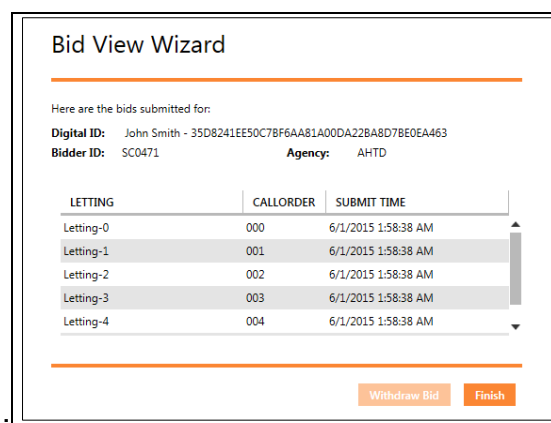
Bid View Wizard

Here are the bids submitted for:

**Digital ID:** John Smith - 35D8241EE50C7BF6AA81A00DA22BA8D7BE0EA463

**Bidder ID:** SC0471 **Agency:** AHTD

| LETTING | CALLORDER | SUBMIT TIME |
|---|---|---|
| Letting-0 | 000 | 6/1/2015 1:58:38 AM |
| Letting-1 | 001 | 6/1/2015 1:58:38 AM |
| Letting-2 | 002 | 6/1/2015 1:58:38 AM |
| Letting-3 | 003 | 6/1/2015 1:58:38 AM |
| Letting-4 | 004 | 6/1/2015 1:58:38 AM |

Withdraw Bid Finish